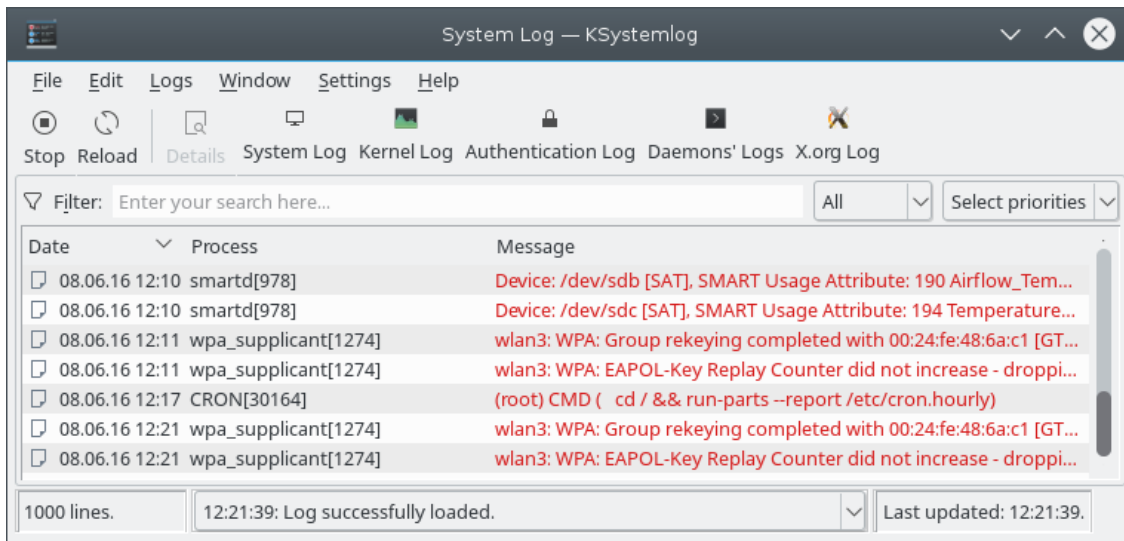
System Log — KSystemlog

File Edit Logs Window Settings Help

Stop Reload Details System Log Kernel Log Authentication Log Daemons' Logs X.org Log

Filter: Enter your search here... All Select priorities

| Date | Process | Message |
|---|---|---|
| 08.06.16 12:10 | smartd[978] | Device: /dev/sdb [SAT], SMART Usage Attribute: 190 Airflow_Tem... |
| 08.06.16 12:10 | smartd[978] | Device: /dev/sdc [SAT], SMART Usage Attribute: 194 Temperature... |
| 08.06.16 12:11 | wpa_supplicant[1274] | wlan3: WPA: Group rekeying completed with 00:24:fe:48:6a:c1 [GT... |
| 08.06.16 12:11 | wpa_supplicant[1274] | wlan3: WPA: EAPOL-Key Replay Counter did not increase - droppi... |
| 08.06.16 12:17 | CRON[30164] | (root) CMD ( cd / && run-parts --report /etc/cron.hourly) |
| 08.06.16 12:21 | wpa_supplicant[1274] | wlan3: WPA: Group rekeying completed with 00:24:fe:48:6a:c1 [GT... |
| 08.06.16 12:21 | wpa_supplicant[1274] | wlan3: WPA: EAPOL-Key Replay Counter did not increase - droppi... |

1000 lines. 12:21:39: Log successfully loaded. Last updated: 12:21:39.